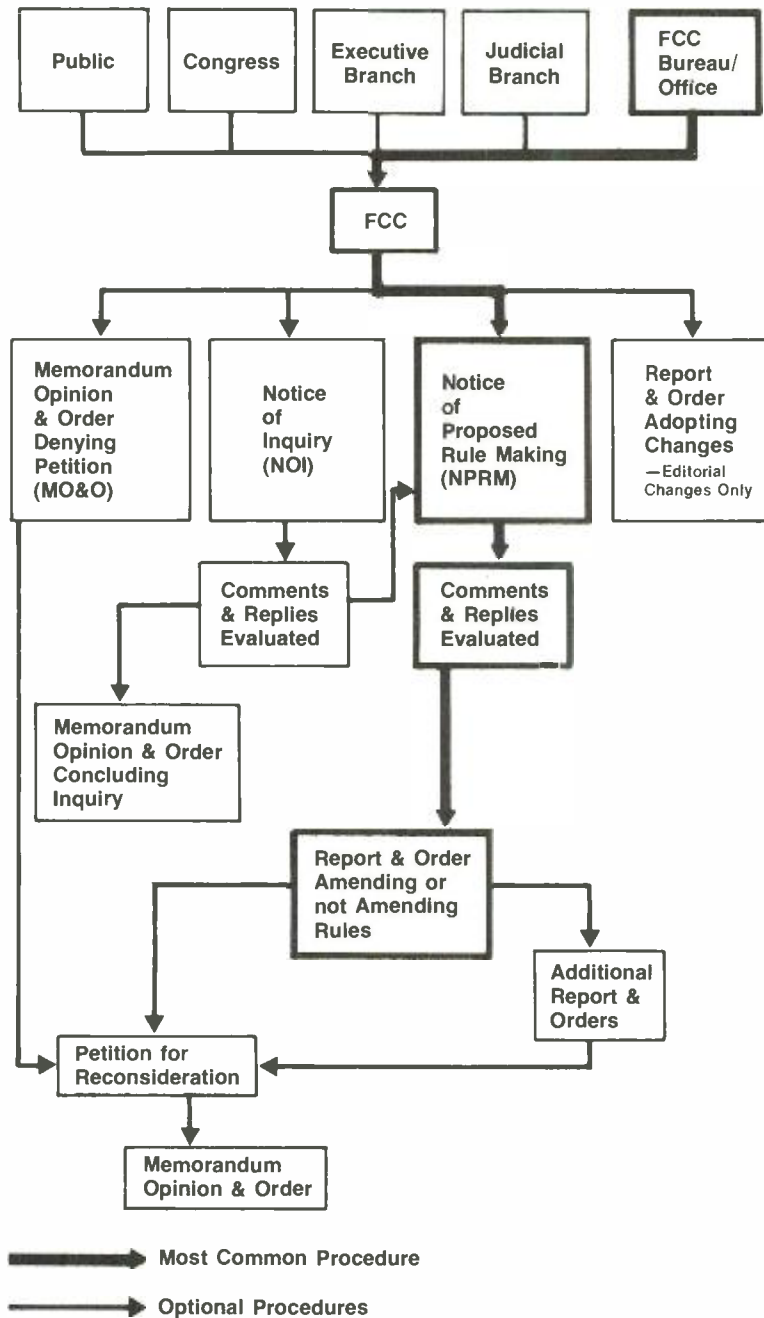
Public

Congress

Executive Branch

Judicial Branch

FCC Bureau/ Office

FCC

Memorandum Opinion & Order Denying Petition (MO&O)

Notice of Inquiry (NOI)

Notice of Proposed Rule Making (NPRM)

Report & Order Adopting Changes —Editorial Changes Only

Comments & Replies Evaluated

Comments & Replies Evaluated

Memorandum Opinion & Order Concluding Inquiry

Report & Order Amending or not Amending Rules

Additional Report & Orders

Petition for Reconsideration

Memorandum Opinion & Order

Most Common Procedure

Optional Procedures